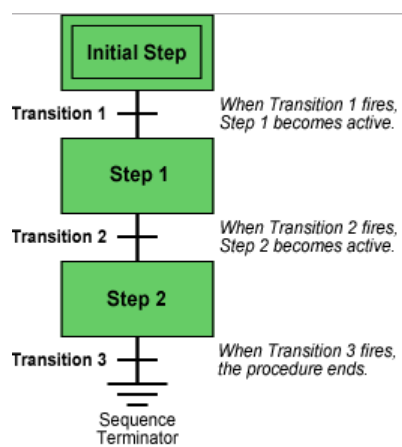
Initial Step

Transition 1

When Transition 1 fires, Step 1 becomes active.

Step 1

Transition 2

When Transition 2 fires, Step 2 becomes active.

Step 2

Transition 3

When Transition 3 fires, the procedure ends.

Sequence Terminator